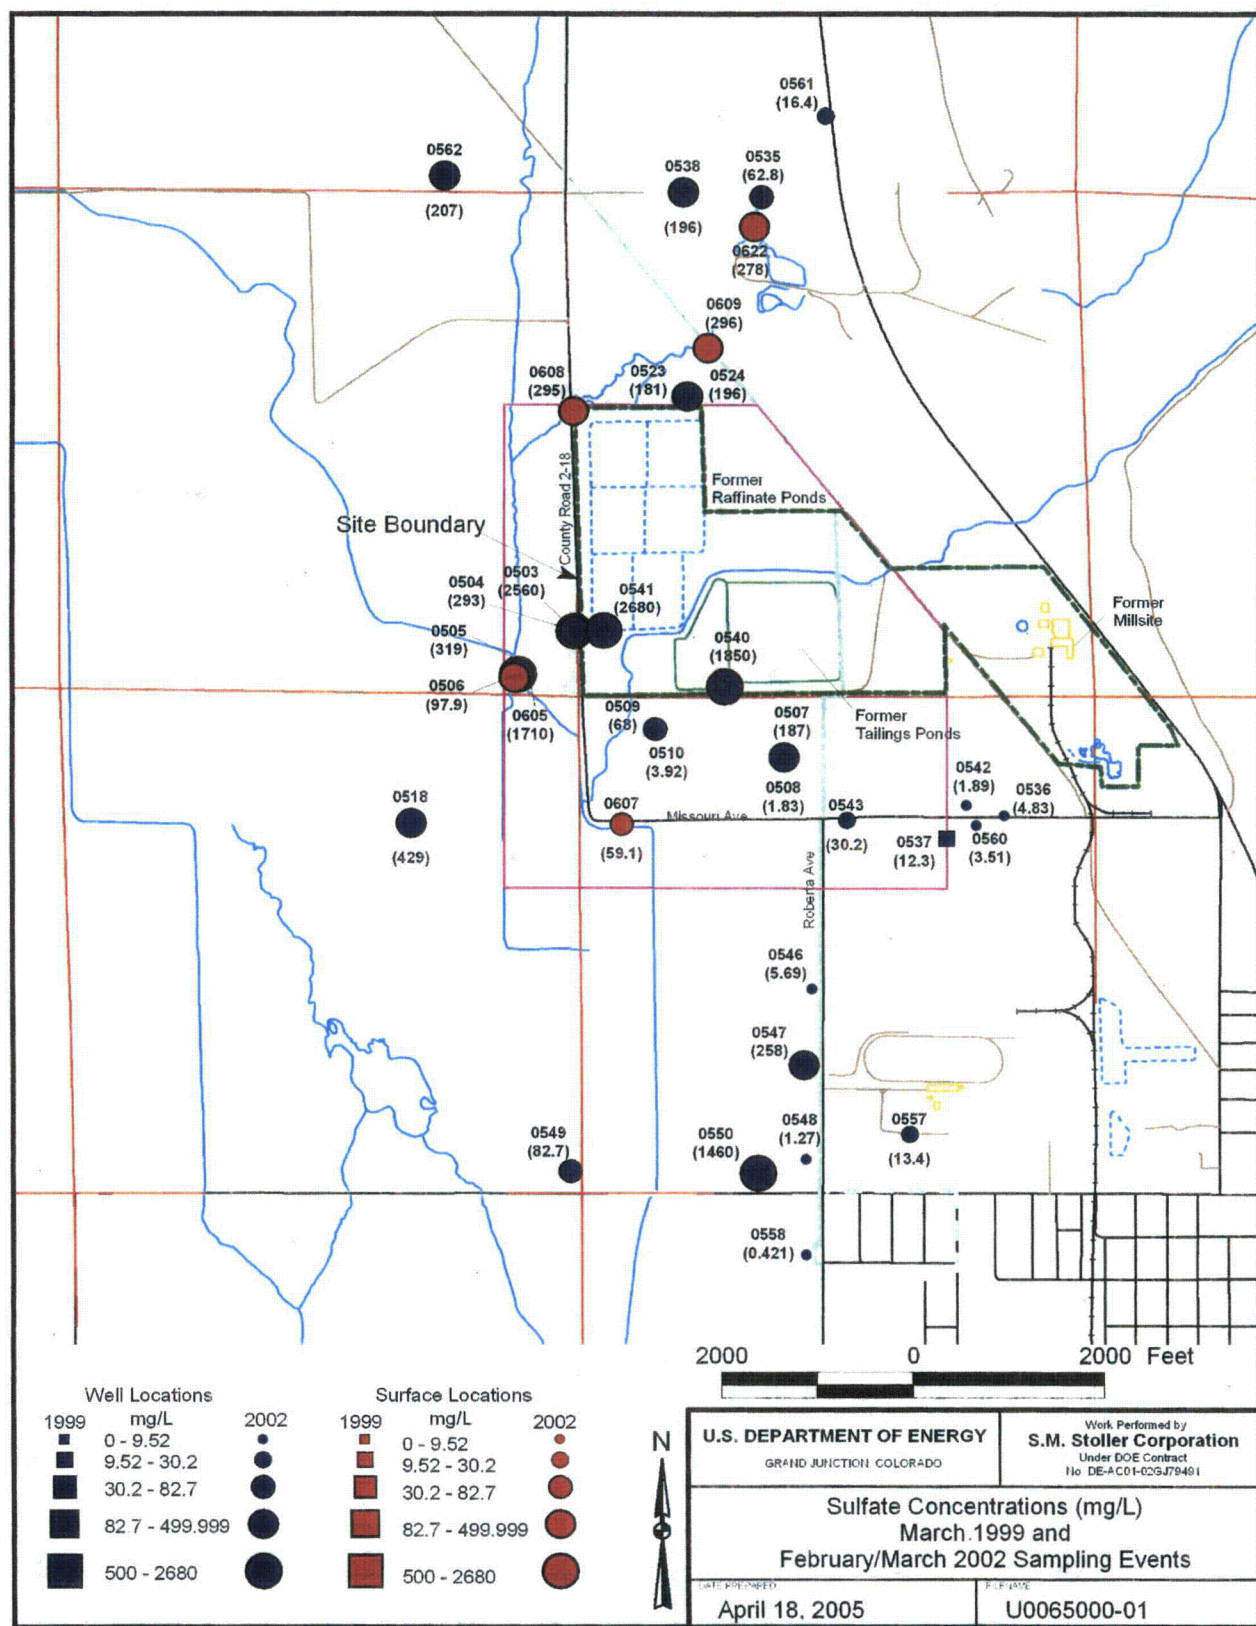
0561
(16.4)

0562
(207)

0538
(196)

0535
(62.8)

0622
(278)

0609
(296)

0608
(295)

0523
(181)

0524
(196)

Former Raffinate Ponds

Site Boundary

County Road 2-18

0504
(293)

0503
(2560)

0541
(2680)

Former Millsite

0505
(319)

0540
(1850)

0506
(97.9)

0605
(1710)

0509
(68)

0510
(3.92)

0507
(187)

Former Tailings Ponds

0518
(429)

0508
(1.83)

0543

0542
(1.89)

0536
(4.83)

0607

Missouri Ave

(30.2)

0537
(12.3)

0560
(3.51)

(59.1)

Roberta Ave

0546
(5.69)

0547
(258)

0548
(1.27)

0557

(13.4)

0549
(82.7)

0550
(1460)

0558
(0.421)

2000 0 2000 Feet

Well Locations

| 1999 | mg/L | 2002 |
|---|---|---|
| | 0 - 9.52 | |
| | 9.52 - 30.2 | |
| | 30.2 - 82.7 | |
| | 82.7 - 499.999 | |
| | 500 - 2680 | |

Surface Locations

| 1999 | mg/L | 2002 |
|---|---|---|
| | 0 - 9.52 | |
| | 9.52 - 30.2 | |
| | 30.2 - 82.7 | |
| | 82.7 - 499.999 | |
| | 500 - 2680 | |

N

U.S. DEPARTMENT OF ENERGY
GRAND JUNCTION, COLORADO

Work Performed by
S.M. Stoller Corporation
Under DOE Contract
No. DE-AC01-02GJ79491

Sulfate Concentrations (mg/L)
March 1999 and
February/March 2002 Sampling Events

DATE PREPARED
April 18, 2005

FILENAME
U0065000-01